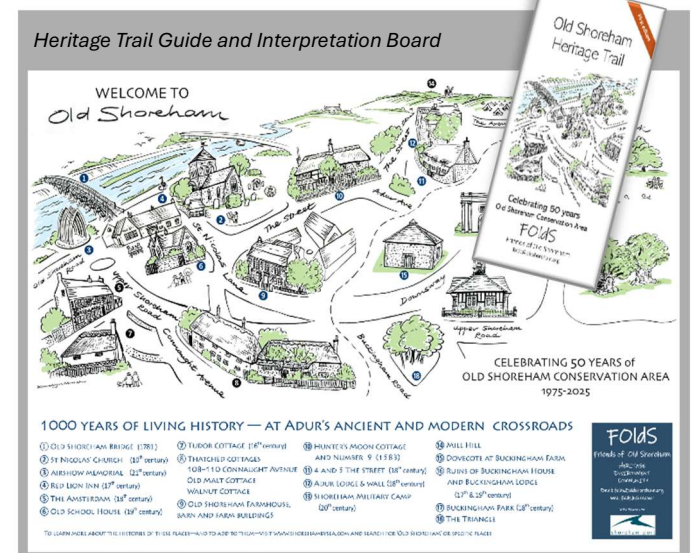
Heritage Trail Guide and Interpretation Board

WELCOME TO
Old Shoreham

Old Shoreham Heritage Trail

Celebrating 50 years
Old Shoreham Conservation Area

FOldS

St Nicolas Lane

The Street

Adur Ave

Upper Shoreham Road

Connaught Avenue

Buckingham Road

Downsway

Upper Shoreham Road

CELEBRATING 50 YEARS of
OLD SHOREHAM CONSERVATION AREA
1975-2025

1000 YEARS OF LIVING HISTORY — AT ADUR'S ANCIENT AND MODERN CROSSROADS

① OLD SHOREHAM BRIDGE (1781)
② ST NICOLAS' CHURCH (10th century)
③ AIRSHOW MEMORIAL (21st century)
④ RED LION INN (17th century)
⑤ THE AMSTERDAM (18th century)
⑥ OLD SCHOOL HOUSE (19th century)

⑦ TUDOR COTTAGE (16th century)
⑧ THATCHED COTTAGES 108-110 CONNAUGHT AVENUE OLD MALT COTTAGE WALNUT COTTAGE
⑨ OLD SHOREHAM FARMHOUSE, BARN AND FARM BUILDINGS

⑩ HUNTER'S MOON COTTAGE AND NUMBER 9 (1583)
⑪ 4 AND 5 THE STREET (18th century)
⑫ ADUR LODGE & WALL (18th century)
⑬ SHOREHAM MILITARY CAMP (20th century)

⑭ MILL HILL
⑮ DOVECOTE AT BUCKINGHAM FARM
⑯ RUINS OF BUCKINGHAM HOUSE AND BUCKINGHAM LODGE (17th & 19th century)
⑰ BUCKINGHAM PARK (20th century)
⑱ THE TRIANGLE

FOldS
Friends of Old Shoreham

TO LEARN MORE ABOUT THE HISTORIES OF THESE PLACES—AND TO ADD TO THEM—VISIT WWW.SHOREHAMBYSEA.COM AND SEARCH FOR 'OLD SHOREHAM' OR SPECIFIC PLACES